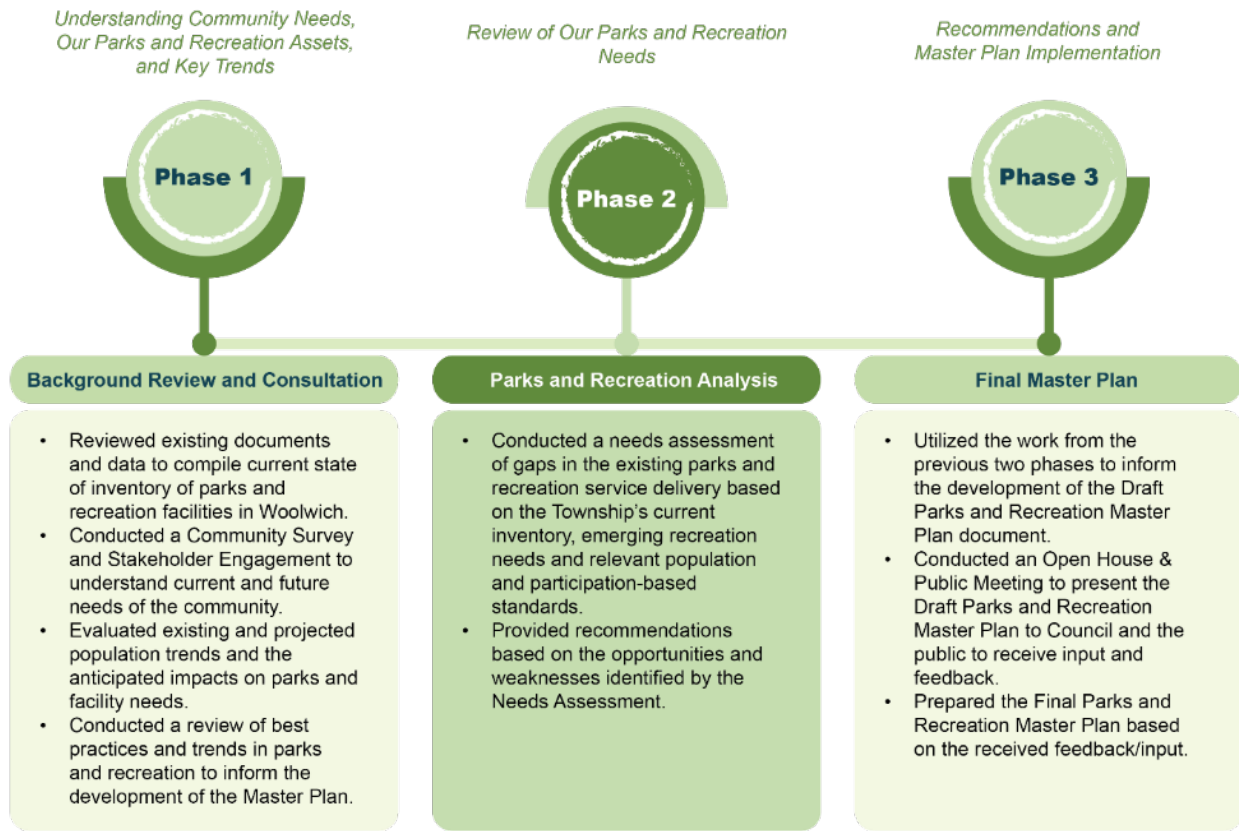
Understanding Community Needs, Our Parks and Recreation Assets, and Key Trends

Phase 1

Background Review and Consultation

- Reviewed existing documents and data to compile current state of inventory of parks and recreation facilities in Woolwich.
- Conducted a Community Survey and Stakeholder Engagement to understand current and future needs of the community.
- Evaluated existing and projected population trends and the anticipated impacts on parks and facility needs.
- Conducted a review of best practices and trends in parks and recreation to inform the development of the Master Plan.

Review of Our Parks and Recreation Needs

Phase 2

Parks and Recreation Analysis

- Conducted a needs assessment of gaps in the existing parks and recreation service delivery based on the Township's current inventory, emerging recreation needs and relevant population and participation-based standards.
- Provided recommendations based on the opportunities and weaknesses identified by the Needs Assessment.

Recommendations and Master Plan Implementation

Phase 3

Final Master Plan

- Utilized the work from the previous two phases to inform the development of the Draft Parks and Recreation Master Plan document.
- Conducted an Open House & Public Meeting to present the Draft Parks and Recreation Master Plan to Council and the public to receive input and feedback.
- Prepared the Final Parks and Recreation Master Plan based on the received feedback/input.